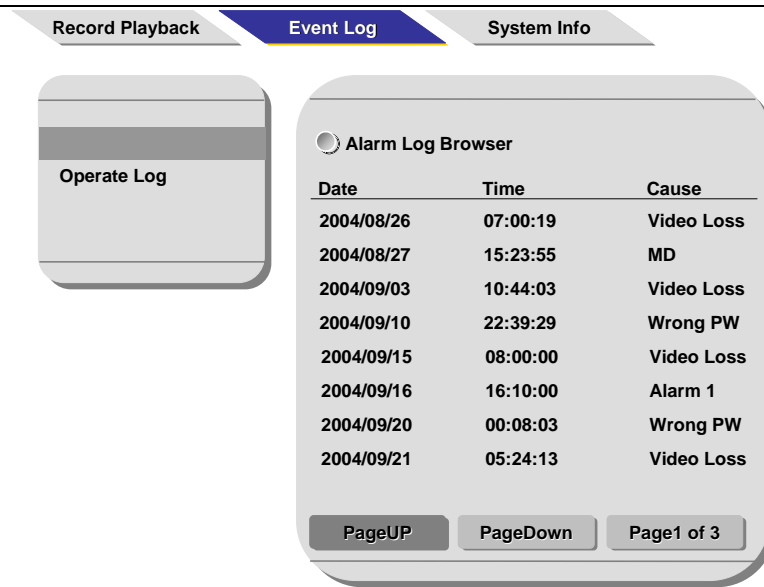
Record Playback
Event Log
System Info

Operate Log

Alarm Log Browser

| Date | Time | Cause |
|---|---|---|
| 2004/08/26 | 07:00:19 | Video Loss |
| 2004/08/27 | 15:23:55 | MD |
| 2004/09/03 | 10:44:03 | Video Loss |
| 2004/09/10 | 22:39:29 | Wrong PW |
| 2004/09/15 | 08:00:00 | Video Loss |
| 2004/09/16 | 16:10:00 | Alarm 1 |
| 2004/09/20 | 00:08:03 | Wrong PW |
| 2004/09/21 | 05:24:13 | Video Loss |

PageUP
PageDown
Page1 of 3